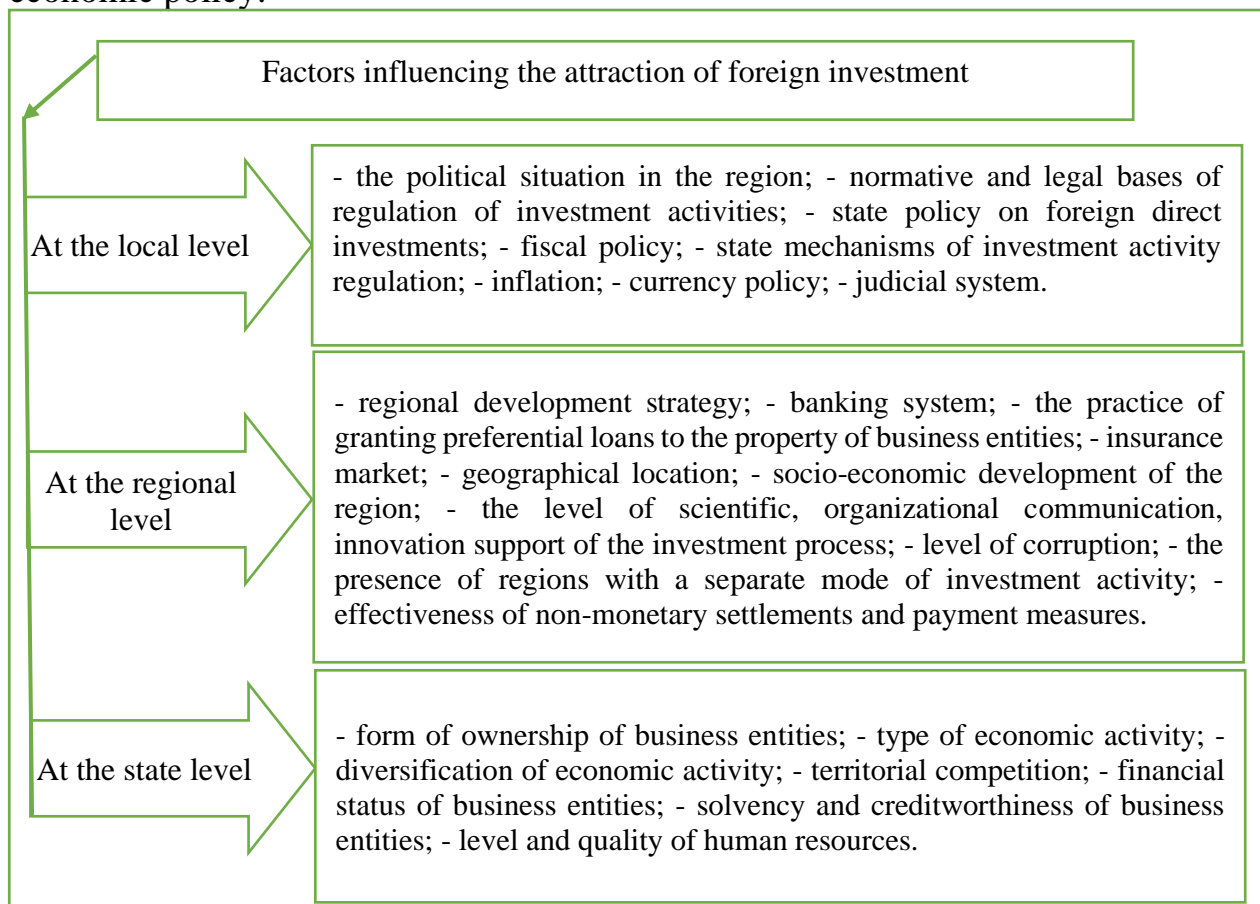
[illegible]

Factors influencing the attraction of foreign investment

At the local level

- the political situation in the region; - normative and legal bases of regulation of investment activities; - state policy on foreign direct investments; - fiscal policy; - state mechanisms of investment activity regulation; - inflation; - currency policy; - judicial system.

At the regional level

- regional development strategy; - banking system; - the practice of granting preferential loans to the property of business entities; - insurance market; - geographical location; - socio-economic development of the region; - the level of scientific, organizational communication, innovation support of the investment process; - level of corruption; - the presence of regions with a separate mode of investment activity; - effectiveness of non-monetary settlements and payment measures.

At the state level

- form of ownership of business entities; - type of economic activity; - diversification of economic activity; - territorial competition; - financial status of business entities; - solvency and creditworthiness of business entities; - level and quality of human resources.